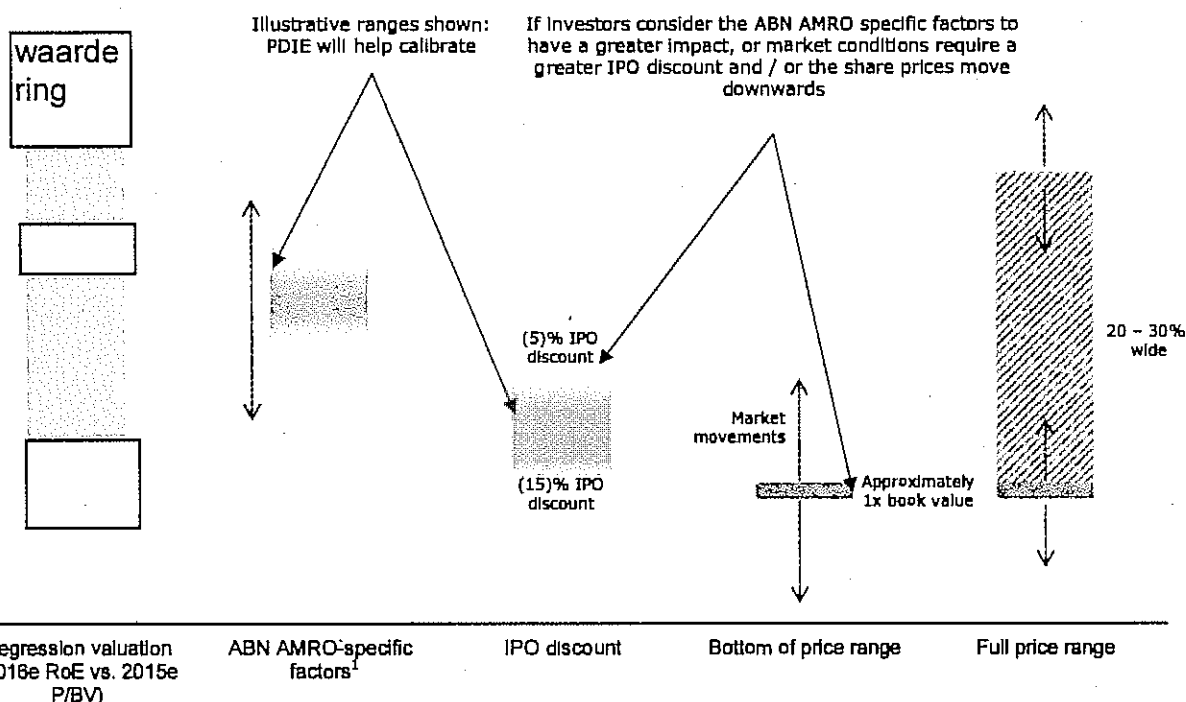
waarde ring

Illustrative ranges shown: PDIE will help calibrate

If investors consider the ABN AMRO specific factors to have a greater impact, or market conditions require a greater IPO discount and / or the share prices move downwards

(5)% IPO discount

(15)% IPO discount

Market movements

Approximately 1x book value

20 – 30% wide

egression valuation 016e RoE vs. 2015e P/BV)

ABN AMRO-specific factors$^1$

IPO discount

Bottom of price range

Full price range